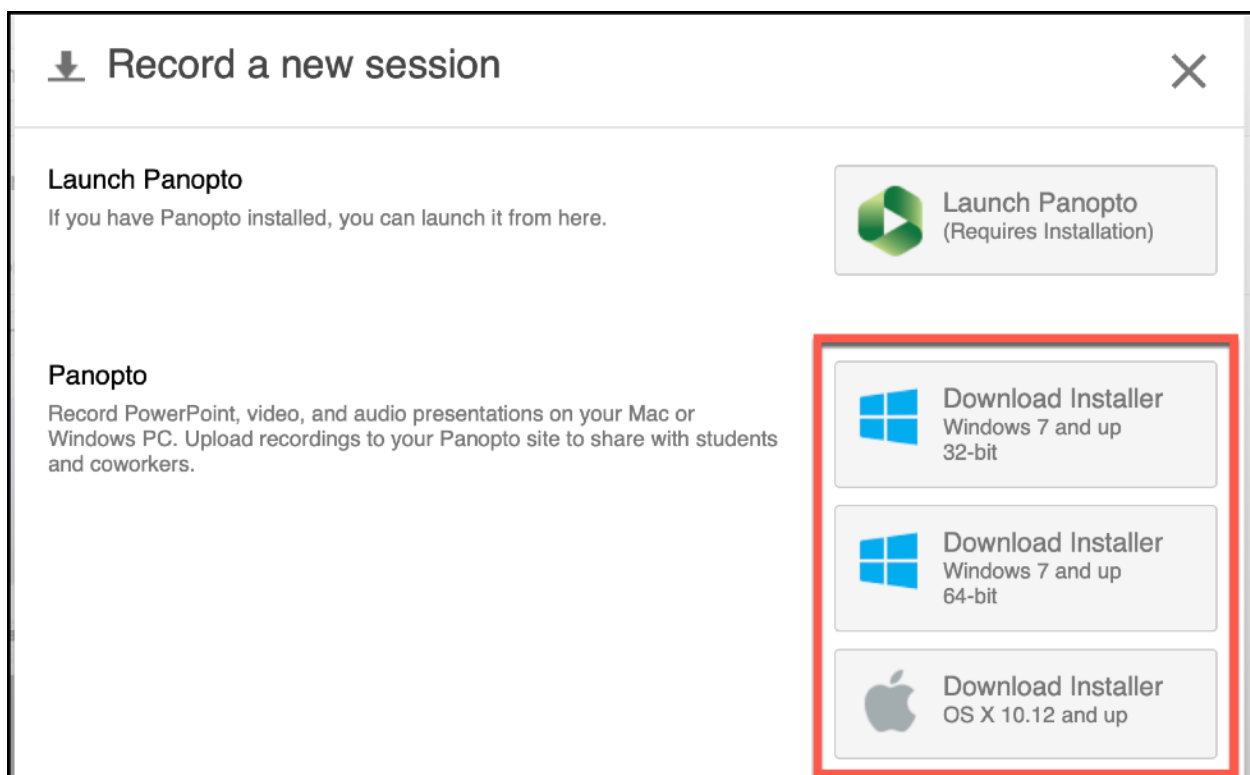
Record a new session

Launch Panopto
If you have Panopto installed, you can launch it from here.

Launch Panopto
(Requires Installation)

Panopto
Record PowerPoint, video, and audio presentations on your Mac or Windows PC. Upload recordings to your Panopto site to share with students and coworkers.

Download Installer
Windows 7 and up
32-bit

Download Installer
Windows 7 and up
64-bit

Download Installer
OS X 10.12 and up